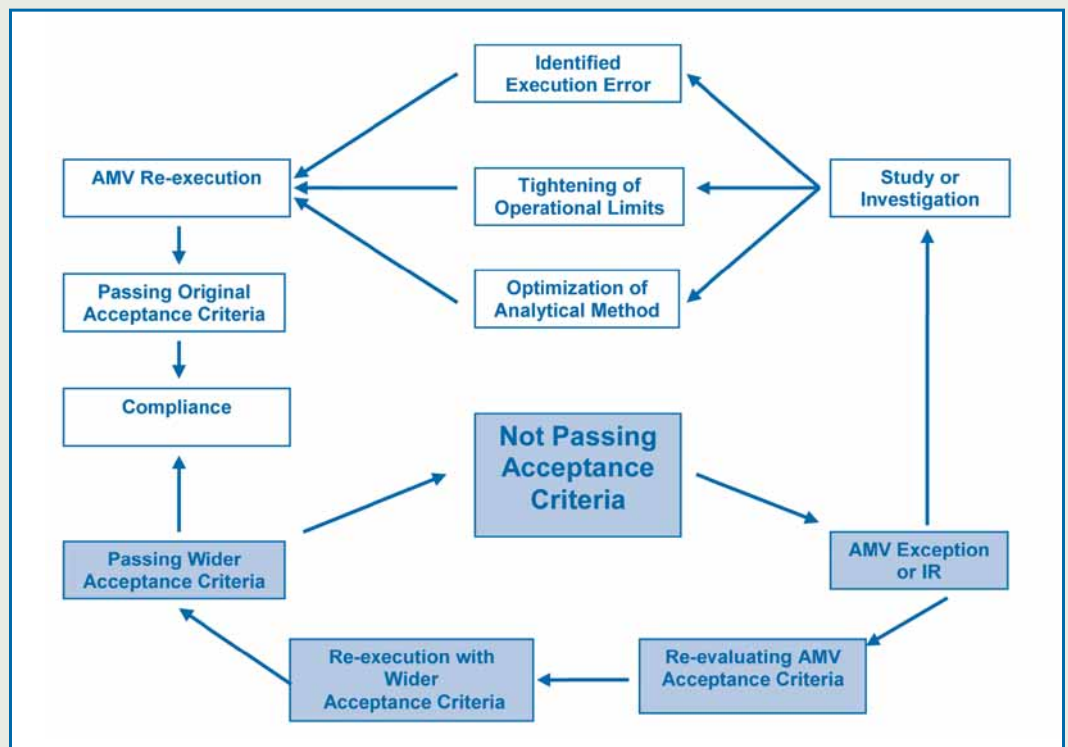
Identified Execution Error

AMV Re-execution

Tightening of Operational Limits

Study or Investigation

Passing Original Acceptance Criteria

Optimization of Analytical Method

Compliance

Not Passing Acceptance Criteria

Passing Wider Acceptance Criteria

AMV Exception or IR

Re-execution with Wider Acceptance Criteria

Re-evaluating AMV Acceptance Criteria